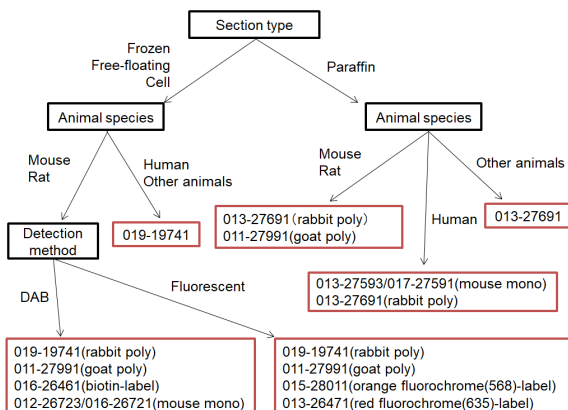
Section type

Frozen
Free-floating
Cell

Paraffin

Animal species

Animal species

Mouse
Rat

Human
Other animals

019-19741

Mouse
Rat

Human

Other animals

013-27691

013-27691（rabbit poly）
011-27991(goat poly)

013-27593/017-27591(mouse mono)
013-27691(rabbit poly)

Detection method

DAB

Fluorescent

019-19741(rabbit poly)
011-27991(goat poly)
016-26461(biotin-label)
012-26723/016-26721(mouse mono)

019-19741(rabbit poly)
011-27991(goat poly)
015-28011(orange fluorochrome(568)-label)
013-26471(red fluorochrome(635)-label)